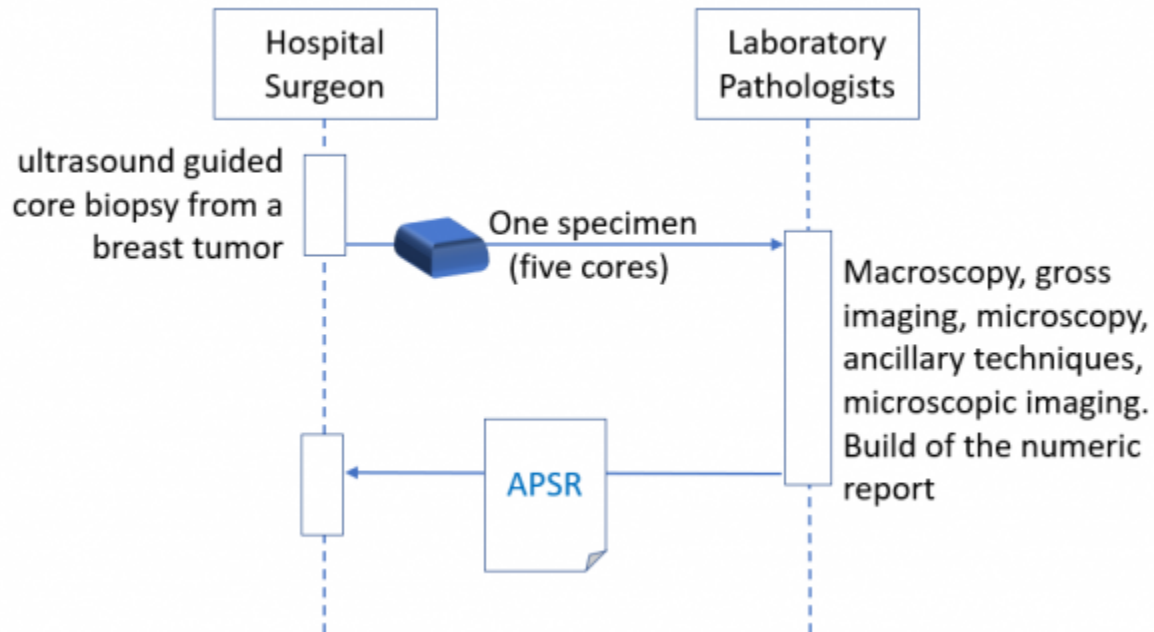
Hospital Surgeon

Laboratory Pathologists

ultrasound guided core biopsy from a breast tumor

One specimen (five cores)

Macroscopy, gross imaging, microscopy, ancillary techniques, microscopic imaging. Build of the numeric report

APSR